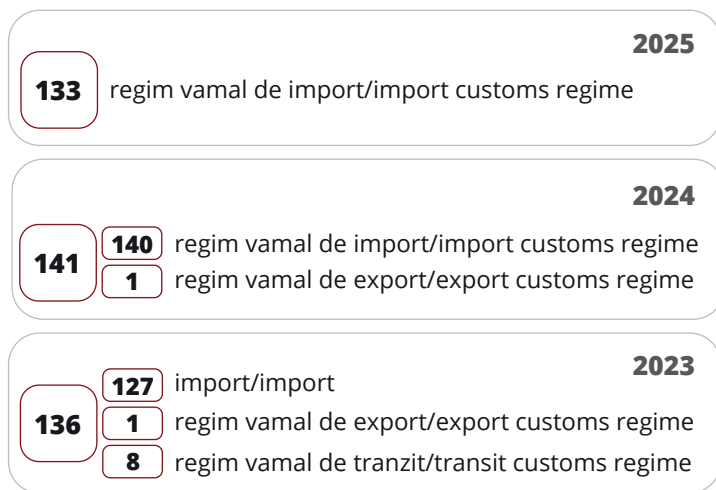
2025

133 regim vamal de import/import customs regime

2024

141

140 regim vamal de import/import customs regime

1 regim vamal de export/export customs regime

2023

136

127 import/import

1 regim vamal de export/export customs regime

8 regim vamal de tranzit/transit customs regime